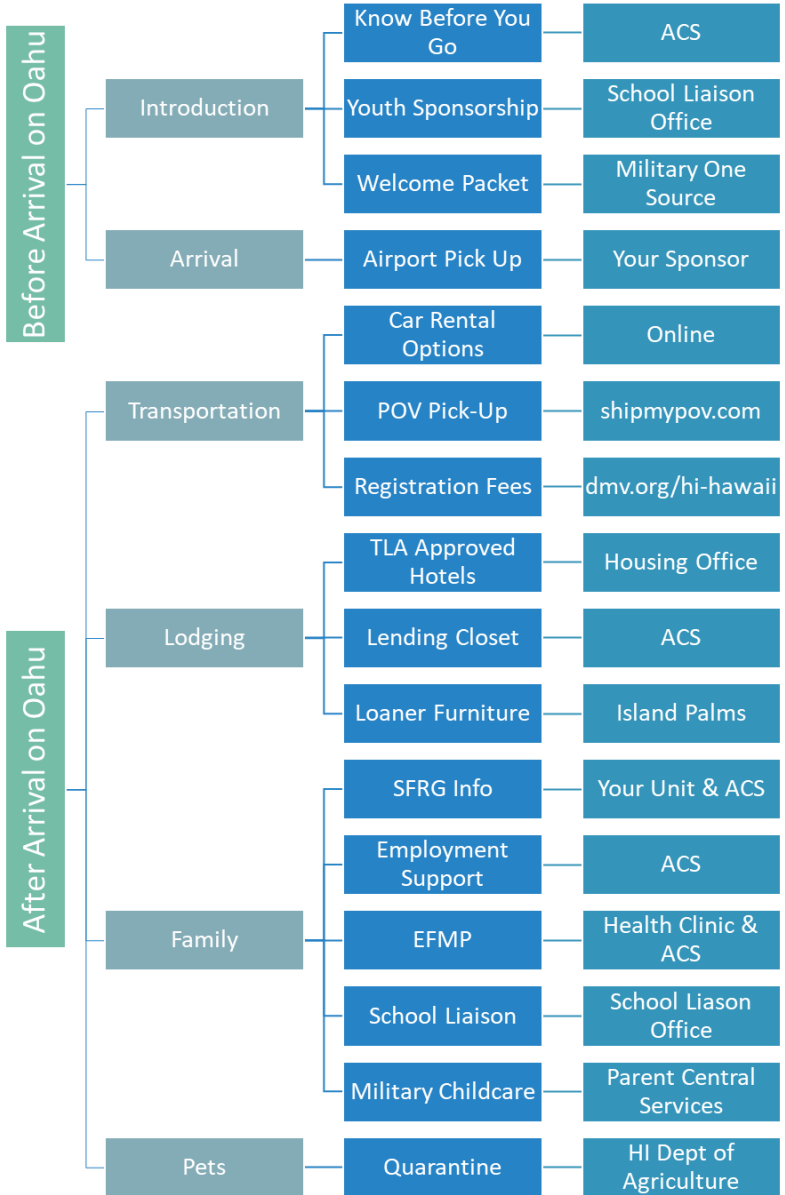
Before Arrival on Oahu

Introduction

Know Before You Go

ACS

Youth Sponsorship

School Liaison Office

Welcome Packet

Military One Source

Arrival

Airport Pick Up

Your Sponsor

After Arrival on Oahu

Transportation

Car Rental Options

Online

POV Pick-Up

shipmypov.com

Registration Fees

dmv.org/hi-hawaii

Lodging

TLA Approved Hotels

Housing Office

Lending Closet

ACS

Loaner Furniture

Island Palms

Family

SFRG Info

Your Unit & ACS

Employment Support

ACS

EFMP

Health Clinic & ACS

School Liaison

School Liason Office

Military Childcare

Parent Central Services

Pets

Quarantine

HI Dept of Agriculture